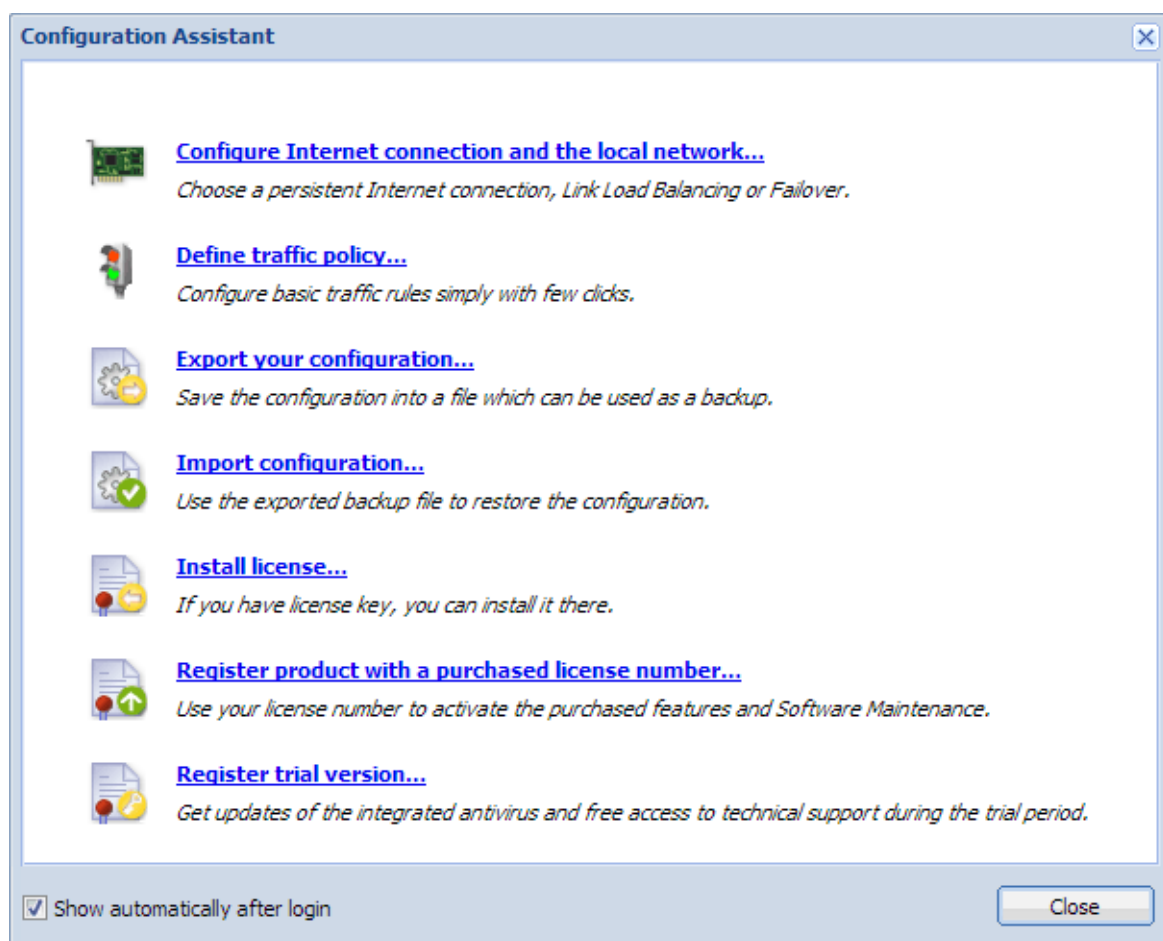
Configuration Assistant

Configure Internet connection and the local network...
Choose a persistent Internet connection, Link Load Balancing or Failover.

Define traffic policy...
Configure basic traffic rules simply with few clicks.

Export your configuration...
Save the configuration into a file which can be used as a backup.

Import configuration...
Use the exported backup file to restore the configuration.

Install license...
If you have license key, you can install it there.

Register product with a purchased license number...
Use your license number to activate the purchased features and Software Maintenance.

Register trial version...
Get updates of the integrated antivirus and free access to technical support during the trial period.

Show automatically after login

Close